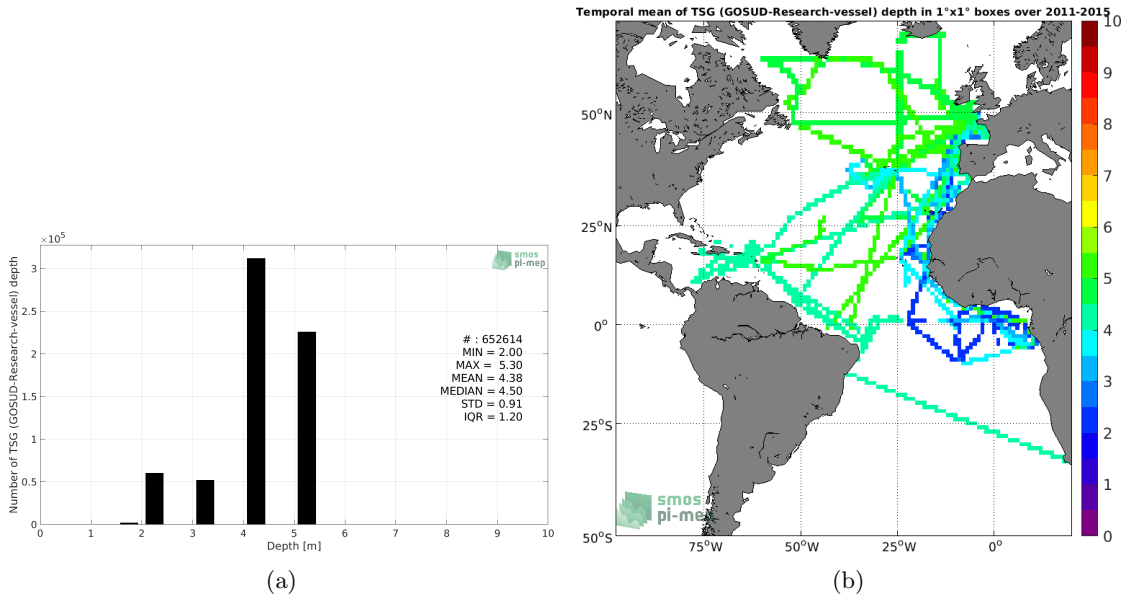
$\times 10^5$

smos
pi-mep

Number of TSG (GOSUD-Research-vessel) depth

3
2.5
2
1.5
1
0.5
0

0 1 2 3 4 5 6 7 8 9 10

Depth [m]

# : 652614
MIN = 2.00
MAX = 5.30
MEAN = 4.38
MEDIAN = 4.50
STD = 0.91
IQR = 1.20

(a)

Temporal mean of TSG (GOSUD-Research-vessel) depth in 1°x1° boxes over 2011-2015

50$^o$N
25$^o$N
0$^o$
25$^o$S
50$^o$S

75$^o$W 50$^o$W 25$^o$W 0$^o$

smos
pi-mep

10
9
8
7
6
5
4
3
2
1
0

(b)